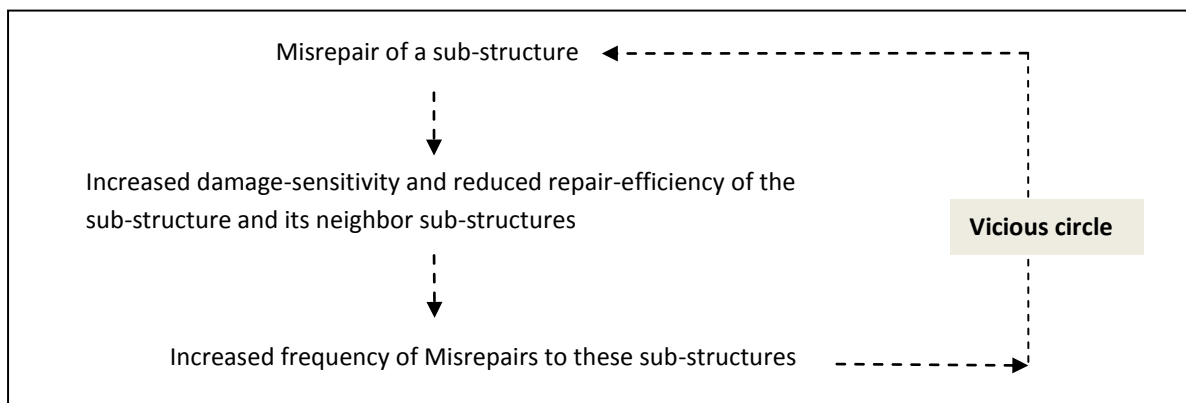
Misrepair of a sub-structure

Increased damage-sensitivity and reduced repair-efficiency of the sub-structure and its neighbor sub-structures

Increased frequency of Misrepairs to these sub-structures

Vicious circle